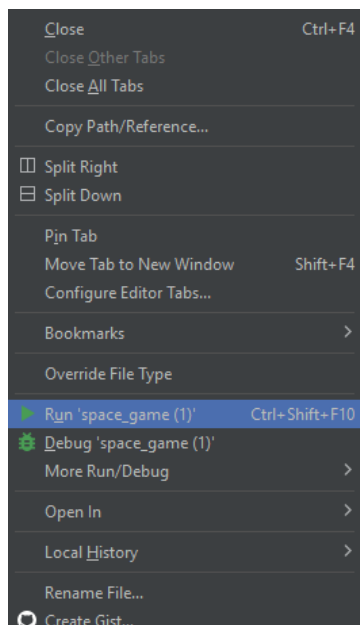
Close Ctrl+F4
Close Other Tabs
Close All Tabs

Copy Path/Reference...

Split Right
Split Down

Pin Tab
Move Tab to New Window Shift+F4
Configure Editor Tabs...

Bookmarks

Override File Type

Run 'space_game (1)' Ctrl+Shift+F10
Debug 'space_game (1)'
More Run/Debug

Open In

Local History

Rename File...
Create Gist...